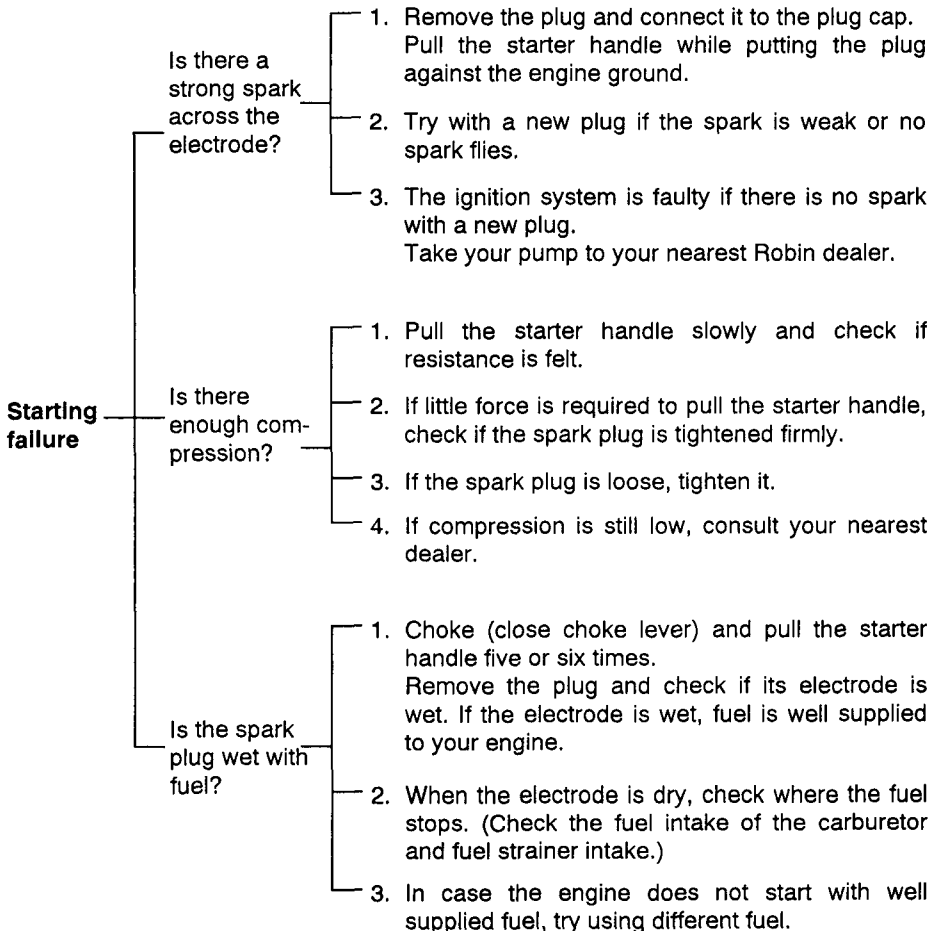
Starting failure

Is there a strong spark across the electrode?

1. Remove the plug and connect it to the plug cap. Pull the starter handle while putting the plug against the engine ground.

2. Try with a new plug if the spark is weak or no spark flies.

3. The ignition system is faulty if there is no spark with a new plug. Take your pump to your nearest Robin dealer.

Is there enough compression?

1. Pull the starter handle slowly and check if resistance is felt.

2. If little force is required to pull the starter handle, check if the spark plug is tightened firmly.

3. If the spark plug is loose, tighten it.

4. If compression is still low, consult your nearest dealer.

Is the spark plug wet with fuel?

1. Choke (close choke lever) and pull the starter handle five or six times. Remove the plug and check if its electrode is wet. If the electrode is wet, fuel is well supplied to your engine.

2. When the electrode is dry, check where the fuel stops. (Check the fuel intake of the carburetor and fuel strainer intake.)

3. In case the engine does not start with well supplied fuel, try using different fuel.